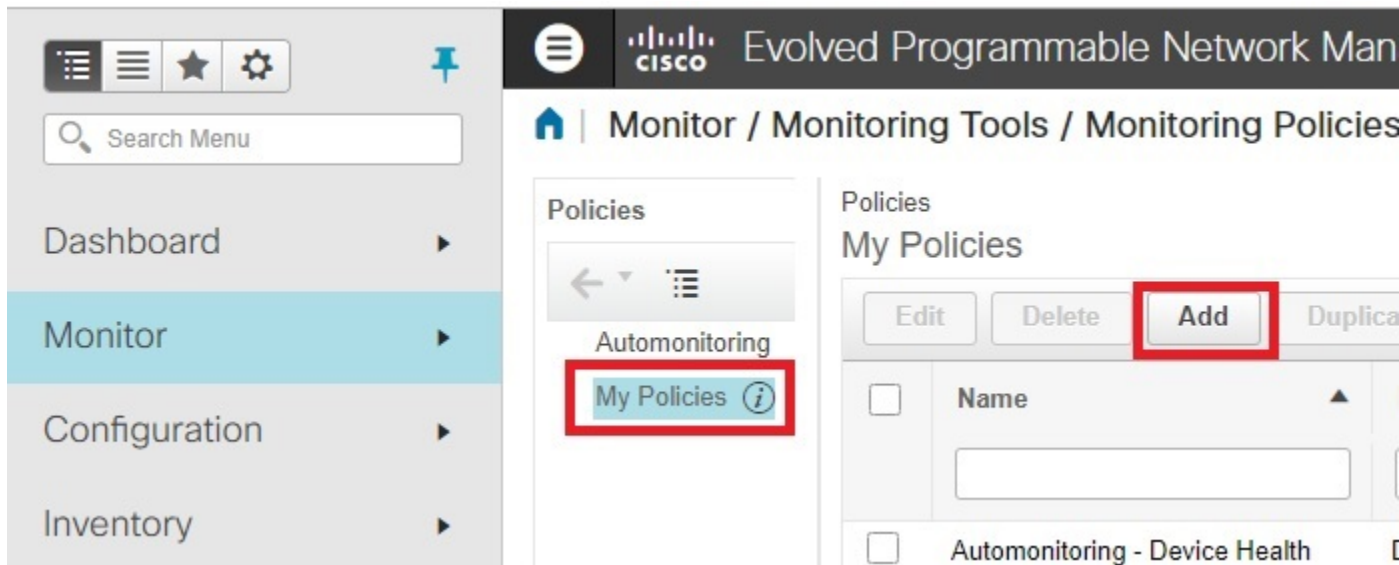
Search Menu

Dashboard

Monitor

Configuration

Inventory

cisco Evolved Programmable Network Man

Monitor / Monitoring Tools / Monitoring Policies

Policies

Automonitoring

My Policies

Policies

My Policies

Edit Delete Add Duplica

| | Name |
|---|---|
| | |
| | Automonitoring - Device Health |